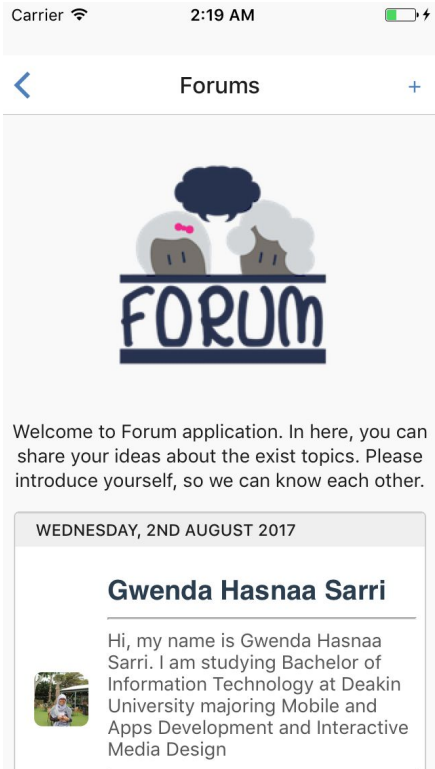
Carrier 2:19 AM

Forums +

FORUM

Welcome to Forum application. In here, you can share your ideas about the exist topics. Please introduce yourself, so we can know each other.

WEDNESDAY, 2ND AUGUST 2017

Gwenda Hasnaa Sarri

Hi, my name is Gwenda Hasnaa Sarri. I am studying Bachelor of Information Technology at Deakin University majoring Mobile and Apps Development and Interactive Media Design